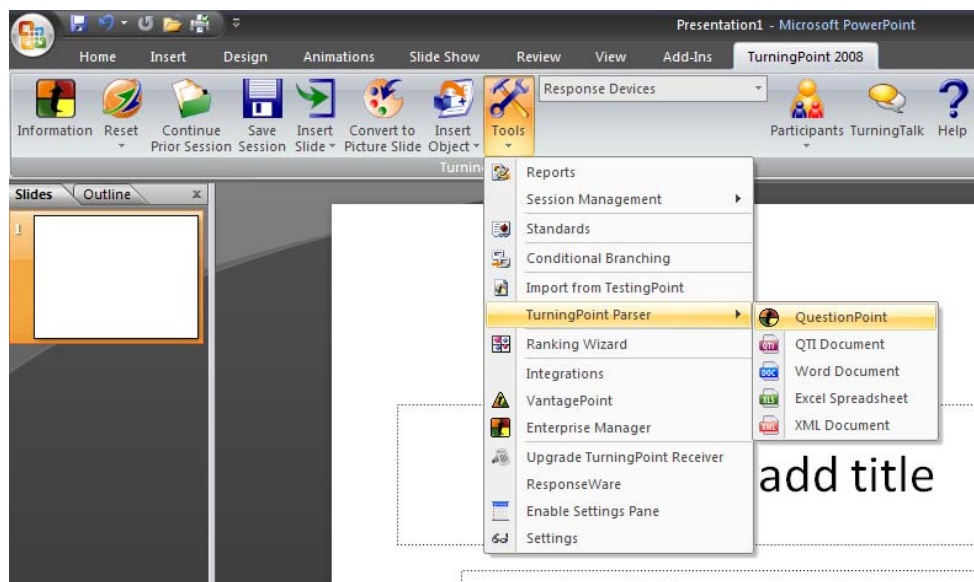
Presentation1 - Microsoft PowerPoint

Home Insert Design Animations Slide Show Review View Add-Ins TurningPoint 2008

Information Reset Continue Prior Session Save Session Insert Slide Convert to Picture Slide Insert Object Tools Response Devices Participants TurningTalk Help

Turnin

Slides Outline x

1

Reports
Session Management
Standards
Conditional Branching
Import from TestingPoint
TurningPoint Parser
Ranking Wizard
Integrations
VantagePoint
Enterprise Manager
Upgrade TurningPoint Receiver
ResponseWare
Enable Settings Pane
Settings

QuestionPoint
QTI Document
Word Document
Excel Spreadsheet
XML Document

add title